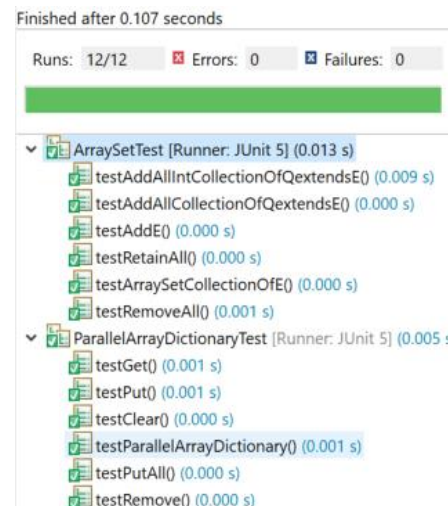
Finished after 0.107 seconds

Runs: 12/12 Errors: 0 Failures: 0

ArraySetTest [Runner: JUnit 5] (0.013 s)
testAddAllIntCollectionOfQextendsE() (0.009 s)
testAddAllCollectionOfQextendsE() (0.000 s)
testAddE() (0.000 s)
testRetainAll() (0.000 s)
testArraySetCollectionOfE() (0.000 s)
testRemoveAll() (0.001 s)
ParallelArrayDictionaryTest [Runner: JUnit 5] (0.005 s
testGet() (0.001 s)
testPut() (0.001 s)
testClear() (0.000 s)
testParallelArrayDictionary() (0.001 s)
testPutAll() (0.000 s)
testRemove() (0.000 s)